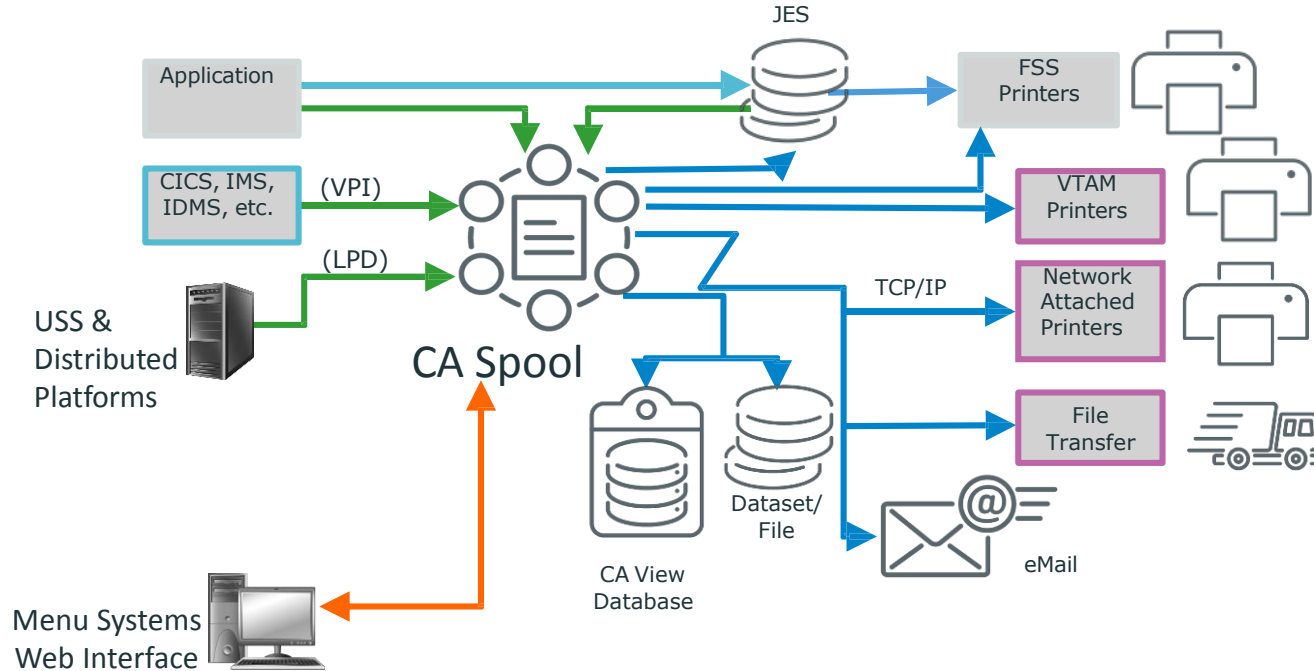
JES

Application

FSS Printers

CICS, IMS, IDMS, etc.

(VPI)

VTAM Printers

(LPD)

TCP/IP

Network Attached Printers

USS & Distributed Platforms

CA Spool

File Transfer

Dataset/ File

CA View Database

eMail

Menu Systems Web Interface